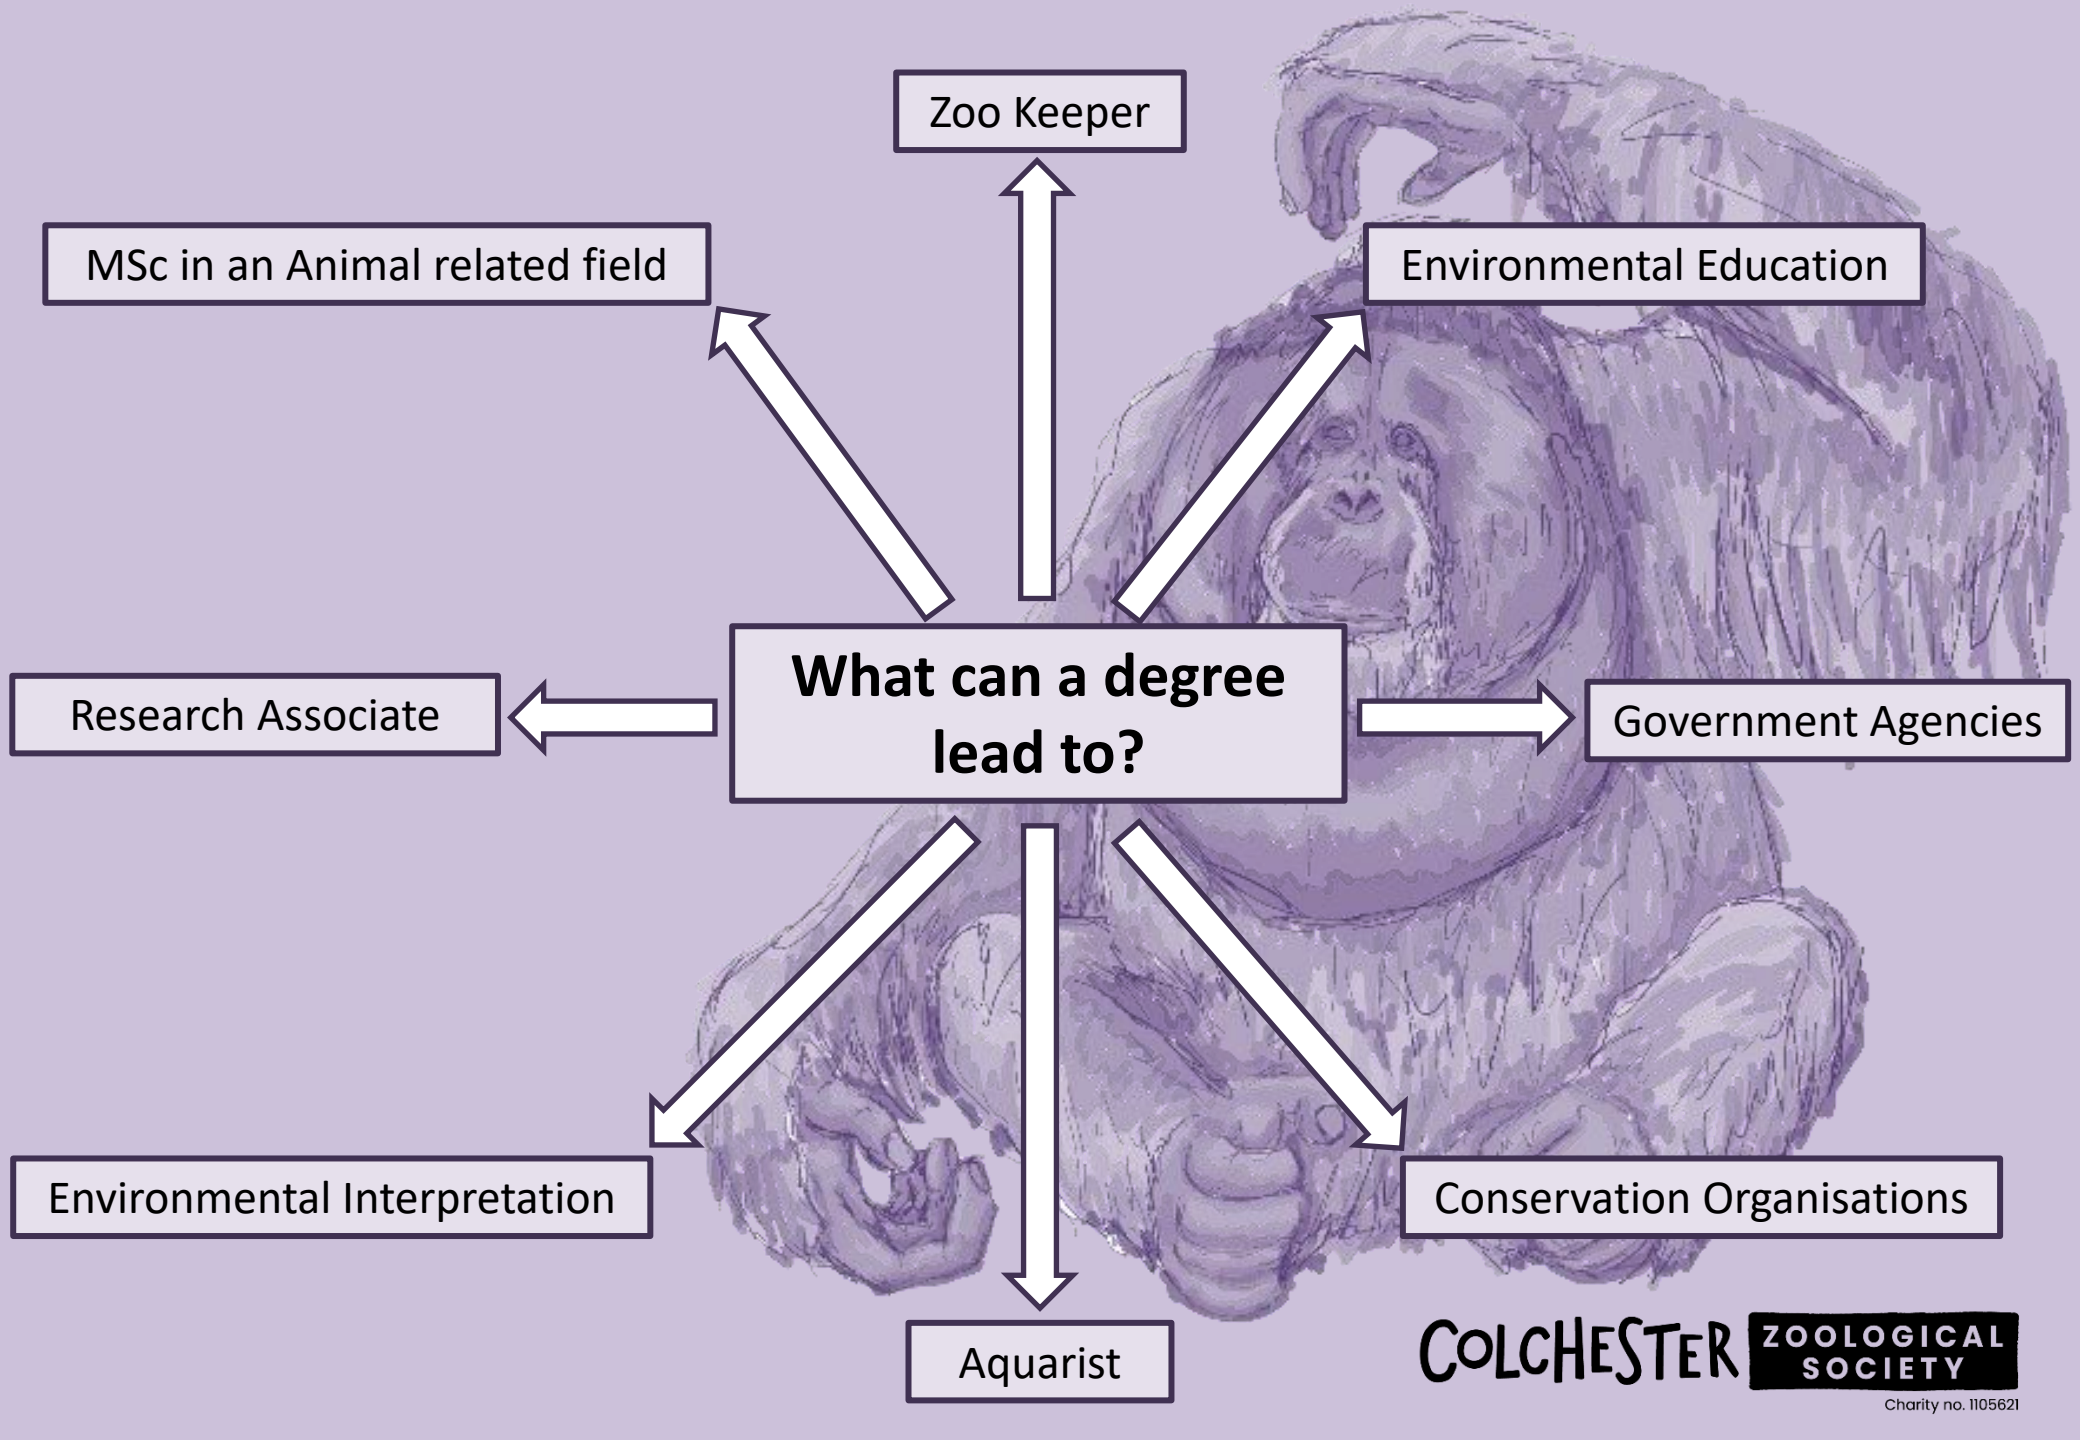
Zoo Keeper

MSc in an Animal related field

Environmental Education

What can a degree lead to?

Research Associate

Government Agencies

Environmental Interpretation

Conservation Organisations

Aquarist

COLCHESTER ZOOLOGICAL SOCIETY
Charity no. 1105621